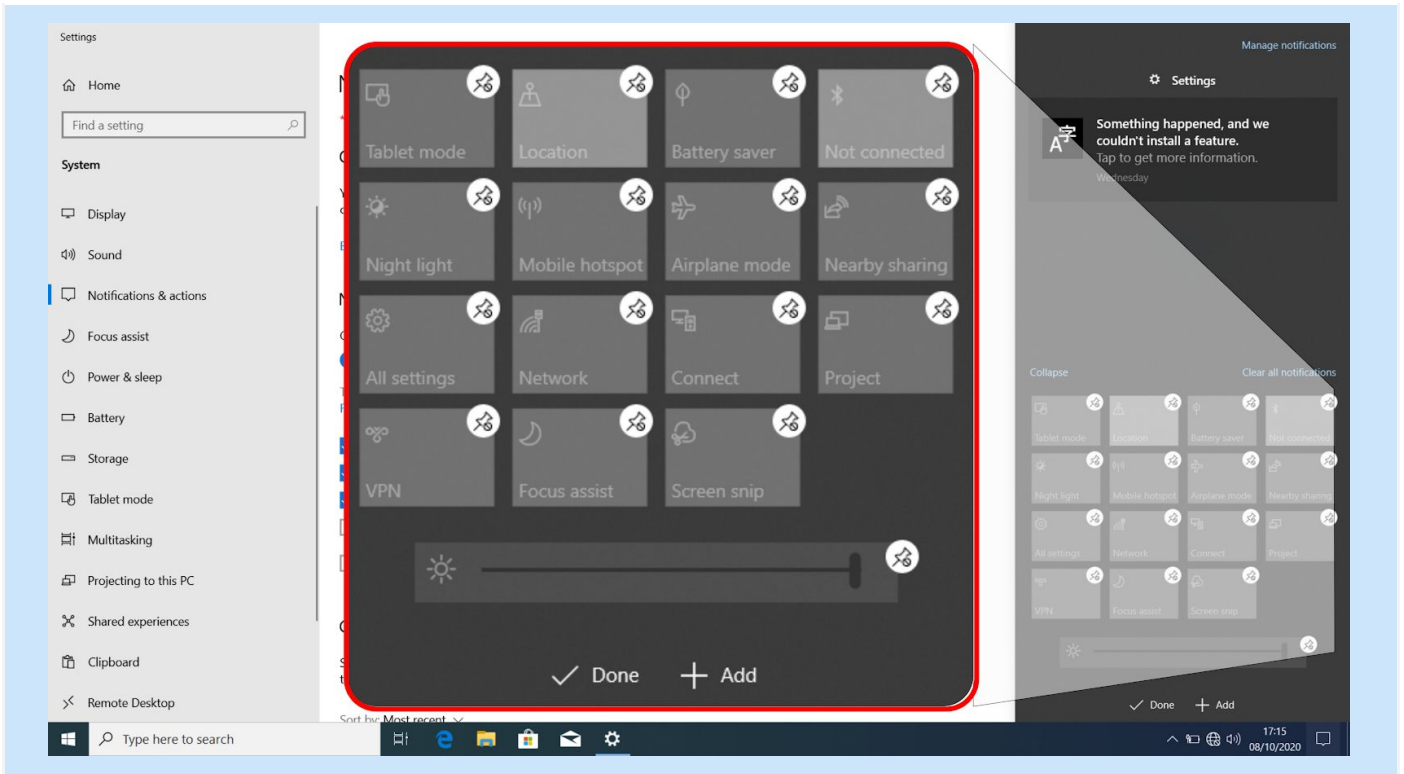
Settings

Home

Find a setting

System

Display

Sound

Notifications & actions

Focus assist

Power & sleep

Battery

Storage

Tablet mode

Multitasking

Projecting to this PC

Shared experiences

Clipboard

Remote Desktop

Tablet mode
Location
Battery saver
Not connected
Night light
Mobile hotspot
Airplane mode
Nearby sharing
All settings
Network
Connect
Project
VPN
Focus assist
Screen snip

Done
Add

Sort by: Most recent

Manage notifications

Settings

Something happened, and we couldn't install a feature.
Tap to get more information.
Wednesday

Collapse
Clear all notifications

Tablet mode
Location
Battery saver
Not connected
Night light
Mobile hotspot
Airplane mode
Nearby sharing
All settings
Network
Connect
Project
VPN
Focus assist
Screen snip

Done
Add

Type here to search

17:15
08/10/2020